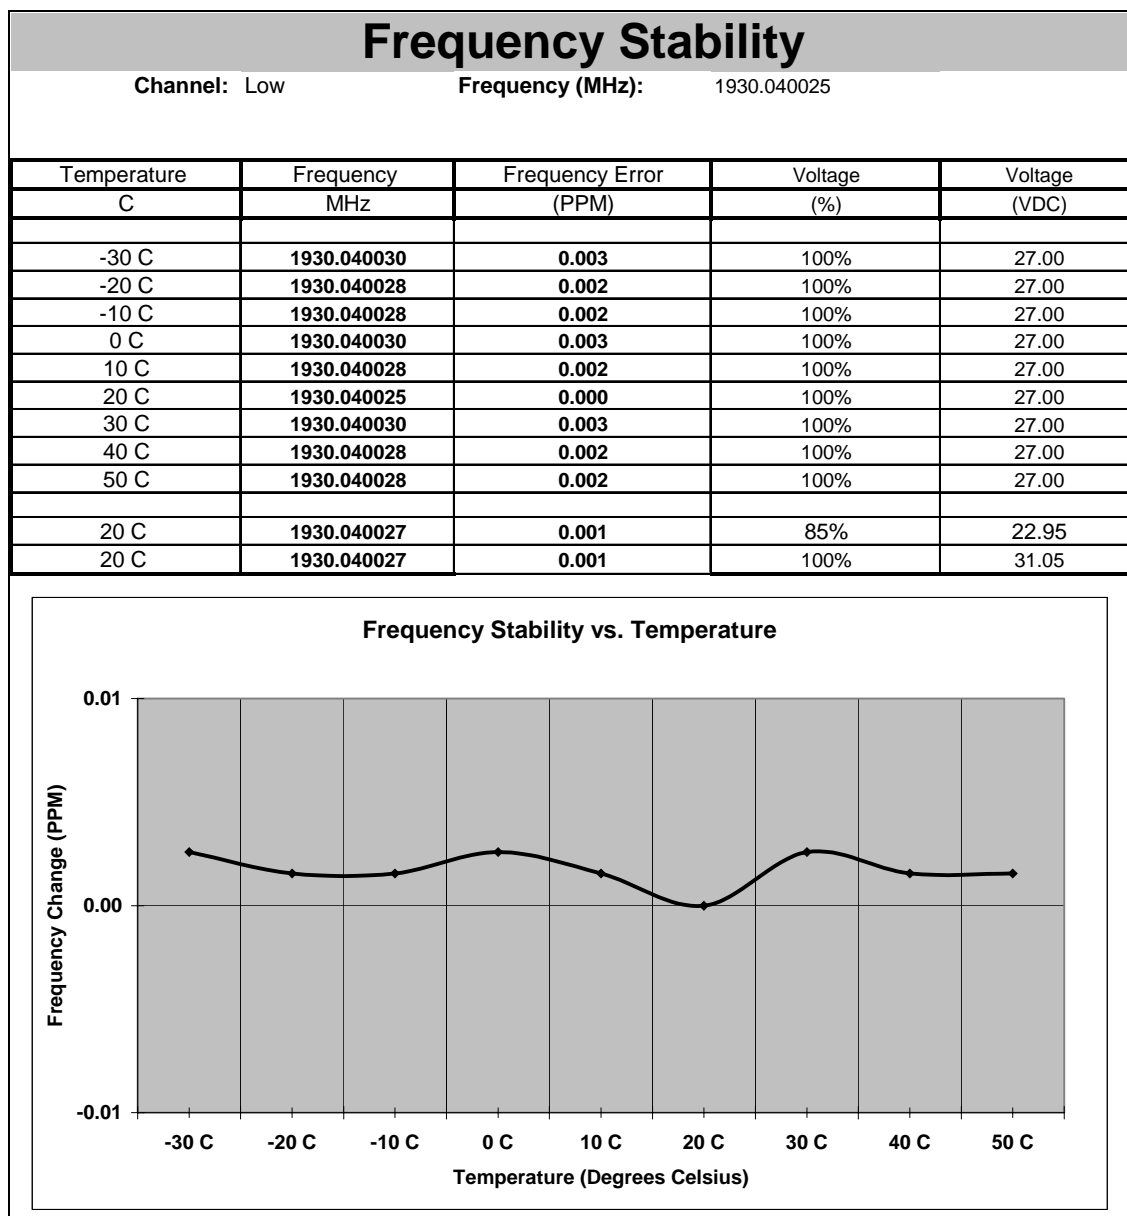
# Frequency Stability

**Channel:** Low **Frequency (MHz):** 1930.040025

| Temperature | Frequency | Frequency Error | Voltage | Voltage |
|---|---|---|---|---|
| C | MHz | (PPM) | (%) | (VDC) |
| | | | | |
| -30 C | **1930.040030** | **0.003** | 100% | 27.00 |
| -20 C | **1930.040028** | **0.002** | 100% | 27.00 |
| -10 C | **1930.040028** | **0.002** | 100% | 27.00 |
| 0 C | **1930.040030** | **0.003** | 100% | 27.00 |
| 10 C | **1930.040028** | **0.002** | 100% | 27.00 |
| 20 C | **1930.040025** | **0.000** | 100% | 27.00 |
| 30 C | **1930.040030** | **0.003** | 100% | 27.00 |
| 40 C | **1930.040028** | **0.002** | 100% | 27.00 |
| 50 C | **1930.040028** | **0.002** | 100% | 27.00 |
| | | | | |
| 20 C | **1930.040027** | **0.001** | 85% | 22.95 |
| 20 C | **1930.040027** | **0.001** | 100% | 31.05 |

**Frequency Stability vs. Temperature**

0.01
0.00
-0.01

Frequency Change (PPM)

-30 C -20 C -10 C 0 C 10 C 20 C 30 C 40 C 50 C

Temperature (Degrees Celsius)